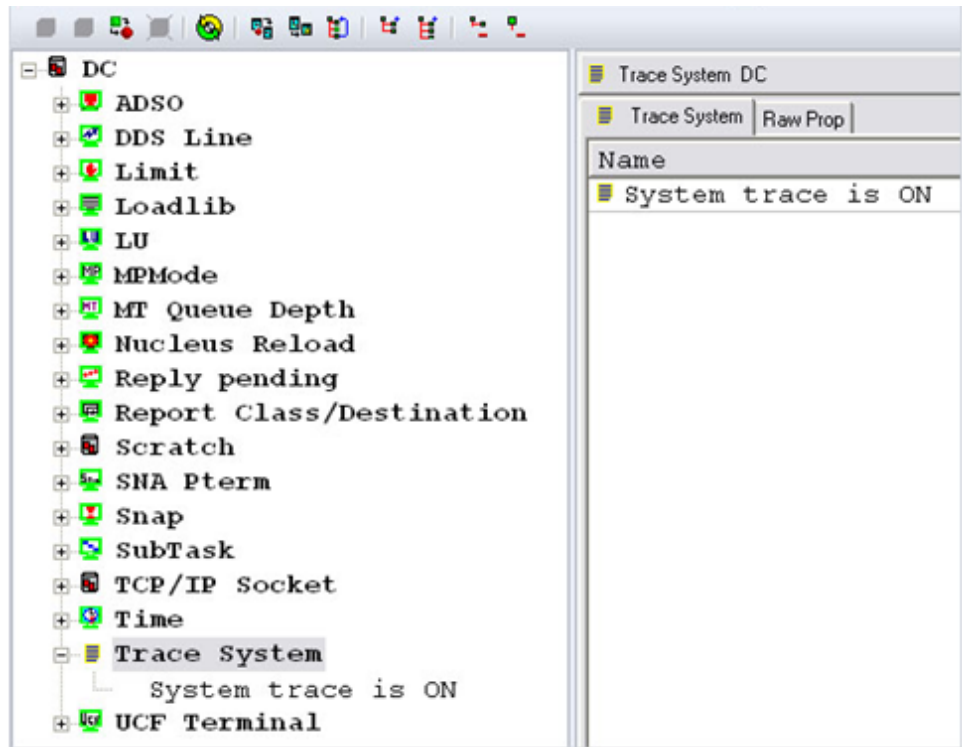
DC
ADSO
DDS Line
Limit
Loadlib
LU
MPMode
MT Queue Depth
Nucleus Reload
Reply pending
Report Class/Destination
Scratch
SNA Pterm
Snap
SubTask
TCP/IP Socket
Time
Trace System
System trace is ON
UCF Terminal

Trace System DC
Trace System
Raw Prop
Name
System trace is ON